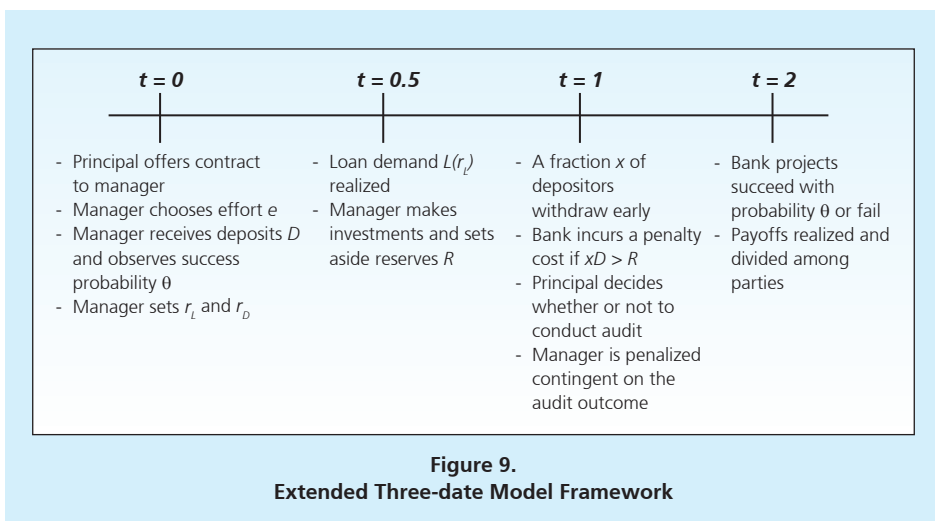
*t = 0*

- Principal offers contract to manager
- Manager chooses effort *e*
- Manager receives deposits *D* and observes success probability $\theta$
- Manager sets $r_L$ and $r_D$

*t = 0.5*

- Loan demand $L(r_L)$ realized
- Manager makes investments and sets aside reserves *R*

*t = 1*

- A fraction *x* of depositors withdraw early
- Bank incurs a penalty cost if $xD > R$
- Principal decides whether or not to conduct audit
- Manager is penalized contingent on the audit outcome

*t = 2*

- Bank projects succeed with probability $\theta$ or fail
- Payoffs realized and divided among parties

**Figure 9.**
**Extended Three-date Model Framework**